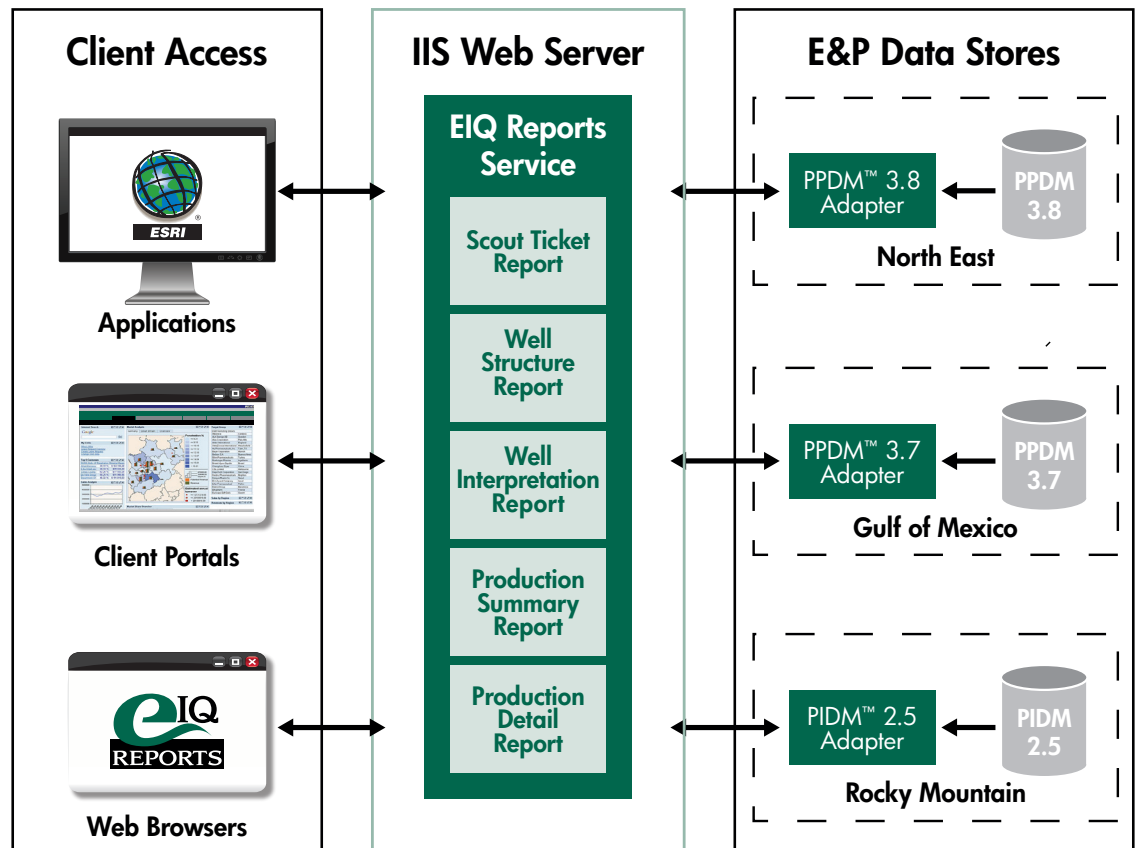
Client Access

ESRI

Applications

Client Portals

e IQ
REPORTS

Web Browsers

IIS Web Server

EIQ Reports Service

Scout Ticket Report

Well Structure Report

Well Interpretation Report

Production Summary Report

Production Detail Report

E&P Data Stores

PPDM™ 3.8 Adapter

PPDM 3.8

North East

PPDM™ 3.7 Adapter

PPDM 3.7

Gulf of Mexico

PIDM™ 2.5 Adapter

PIDM 2.5

Rocky Mountain